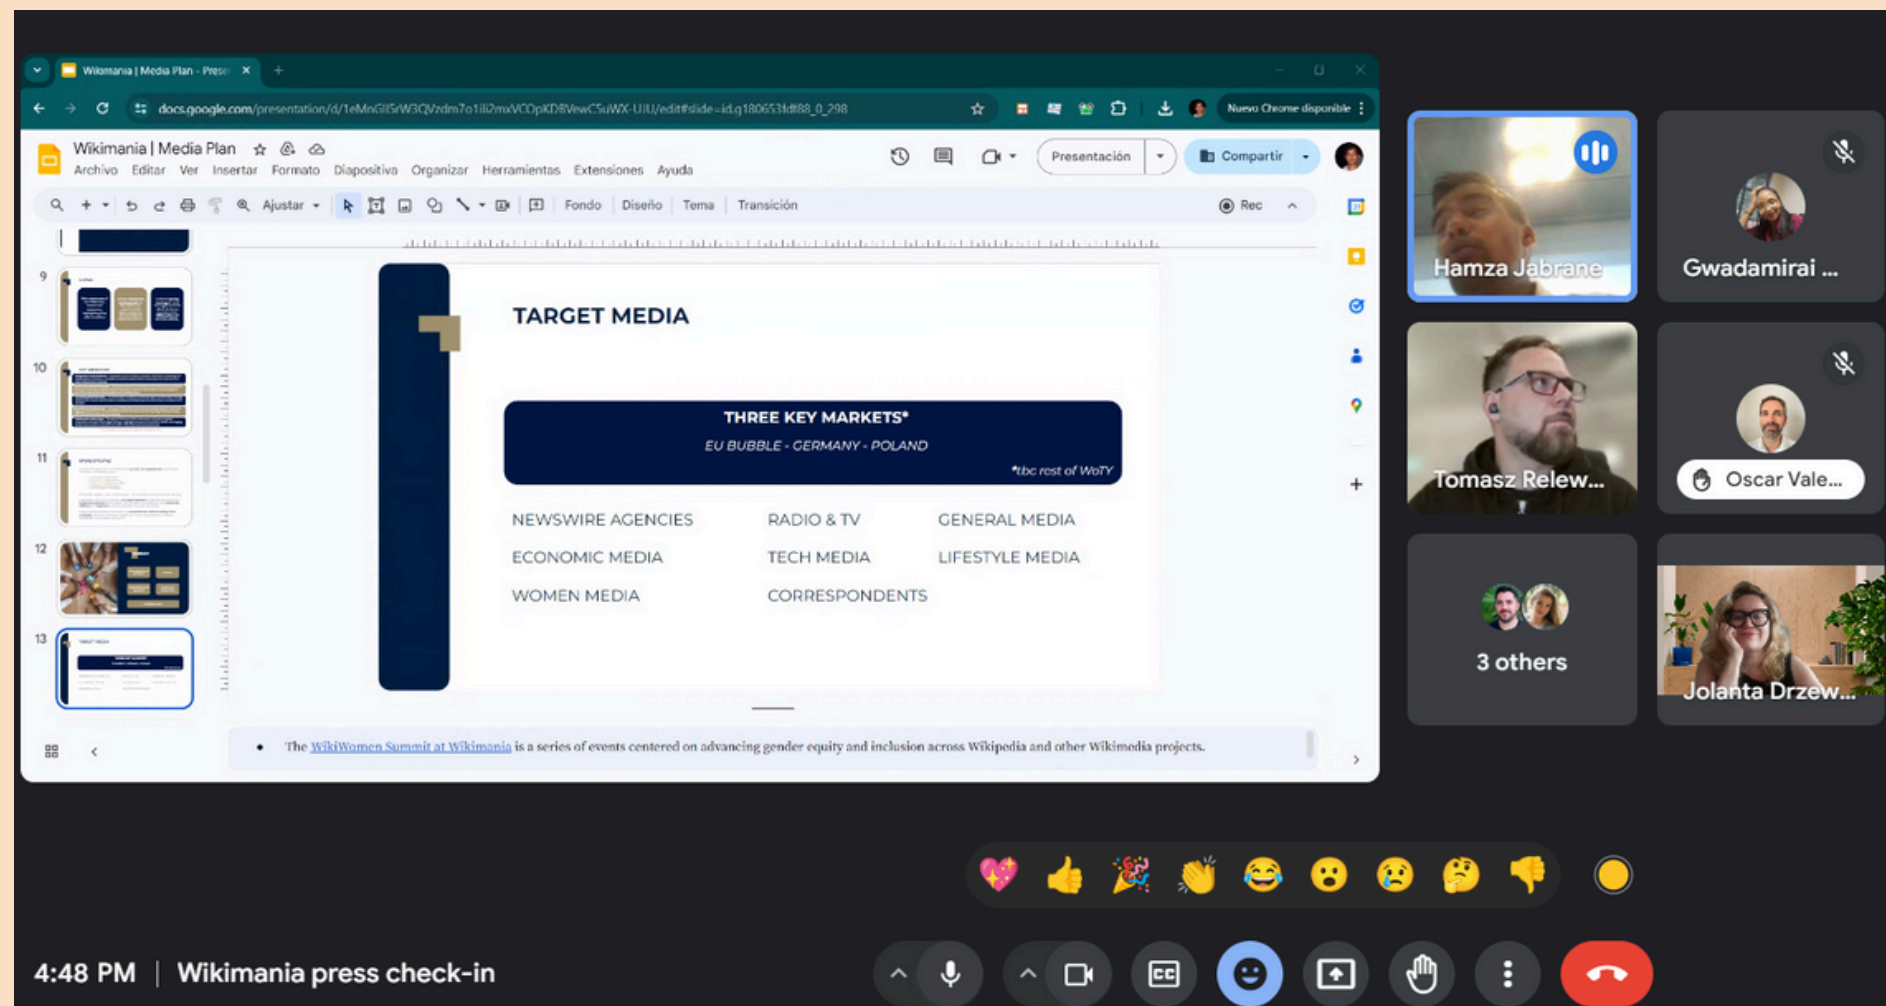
Wikimania | Media Plan - Prese ×

docs.google.com/presentation/d/1eMnGlI5rW3QVzdm7o1ili2mxVCOpKD8VewC5uWX-UJU/edit#slide=id.g180653fdf88_0_298

Nuevo Chrome disponible

Wikimania | Media Plan

Archivo Editar Ver Insertar Formato Diapositiva Organizar Herramientas Extensiones Ayuda

Presentación

Compartir

Ajustar

Fondo Diseño Tema Transición

Rec

9

10

11

12

13

TARGET MEDIA

THREE KEY MARKETS*

EU BUBBLE - GERMANY - POLAND

*tbc rest of WoTY

| NEWSWIRE AGENCIES | RADIO & TV | GENERAL MEDIA |
|---|---|---|
| ECONOMIC MEDIA | TECH MEDIA | LIFESTYLE MEDIA |
| WOMEN MEDIA | CORRESPONDENTS | |

• The WikiWomen Summit at Wikimania is a series of events centered on advancing gender equity and inclusion across Wikipedia and other Wikimedia projects.

Hamza Jabrane

Gwadamirai ...

Tomasz Relew...

Oscar Vale...

3 others

Jolanta Drzew...

4:48 PM | Wikimania press check-in